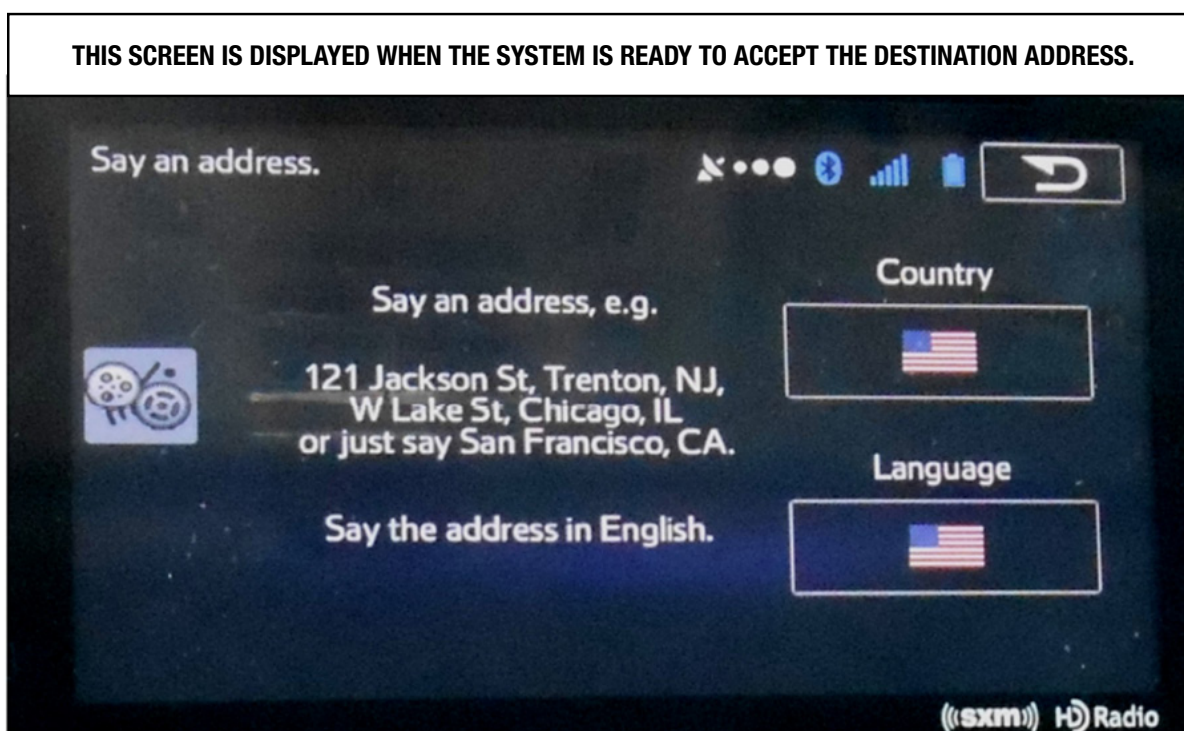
THIS SCREEN IS DISPLAYED WHEN THE SYSTEM IS READY TO ACCEPT THE DESTINATION ADDRESS.

Say an address.

Say an address, e.g.

121 Jackson St, Trenton, NJ, W Lake St, Chicago, IL or just say San Francisco, CA.

Say the address in English.

Country

Language

((sxm)) HD Radio